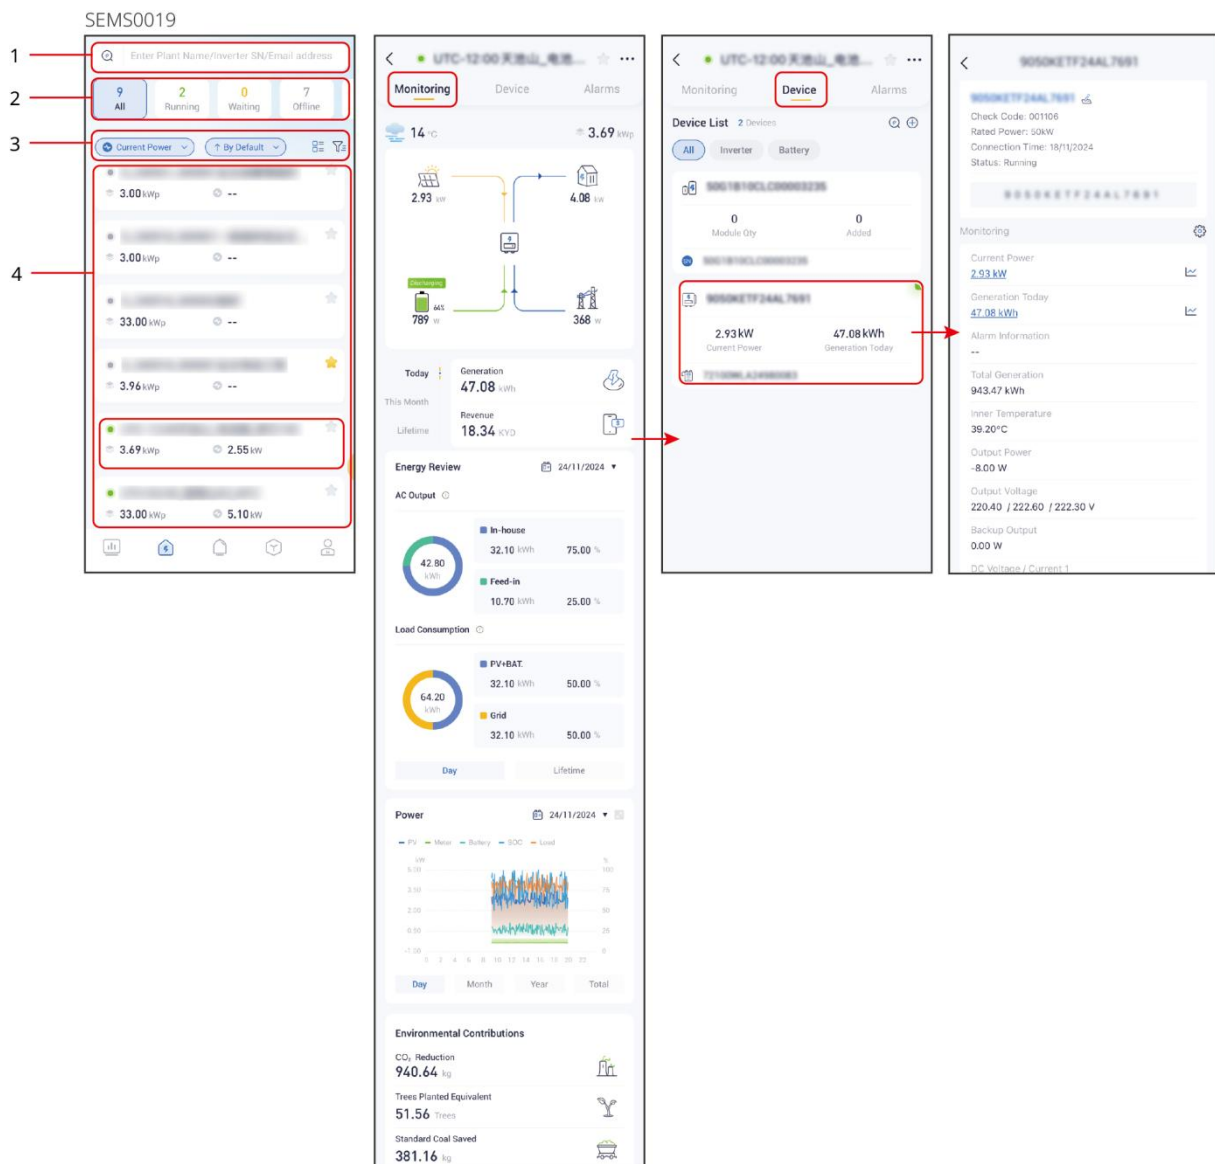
SEMS0019

1
2
3
4

Enter Plant Name/Inverter SN/Email address

9 All | 2 Running | 0 Waiting | 7 Offline

Current Power | By Default

3.00 kWp --
3.00 kWp --
33.00 kWp --
3.96 kWp --
3.69 kWp 2.55 kW
33.00 kWp 5.10 kW

UTC-12:00 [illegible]

Monitoring | Device | Alarms

14 °C
3.69 kWp

2.93 kW
4.08 kW
Discharging
789 W
368 W

Today
This Month
Lifetime
Generation
47.08 kWh
Revenue
18.34 KYD

Energy Review 24/11/2024

AC Output
42.80 kWh
In-house
32.10 kWh 75.00 %
Feed-in
10.70 kWh 25.00 %

Load Consumption
64.20 kWh
PV+BAT.
32.10 kWh 50.00 %
Grid
32.10 kWh 50.00 %

Day | Lifetime

Power 24/11/2024
PV Meter Battery SOC Load
kW
5.00
3.50
2.00
0.50
-1.50
%
100
75
50
25
0

Day | Month | Year | Total

Environmental Contributions
$CO_2$ Reduction
940.64 kg
Trees Planted Equivalent
51.56 Trees
Standard Coal Saved
381.16 kg

UTC-12:00 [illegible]

Monitoring | Device | Alarms

Device List 2 Devices
All | Inverter | Battery

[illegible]
0 Module Qty
0 Added
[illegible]

9050KETF24AL7691
2.93 kW Current Power
47.08 kWh Generation Today
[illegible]

9050KETF24AL7691

9050KETF24AL7691
Check Code: 001106
Rated Power: 50kW
Connection Time: 18/11/2024
Status: Running

9050KETF24AL7691

Monitoring
Current Power
2.93 kW
Generation Today
47.08 kWh
Alarm Information
--
Total Generation
943.47 kWh
Inner Temperature
39.20°C
Output Power
-8.00 W
Output Voltage
220.40 / 222.60 / 222.30 V
Backup Output
0.00 W
DC Voltage / Current 1